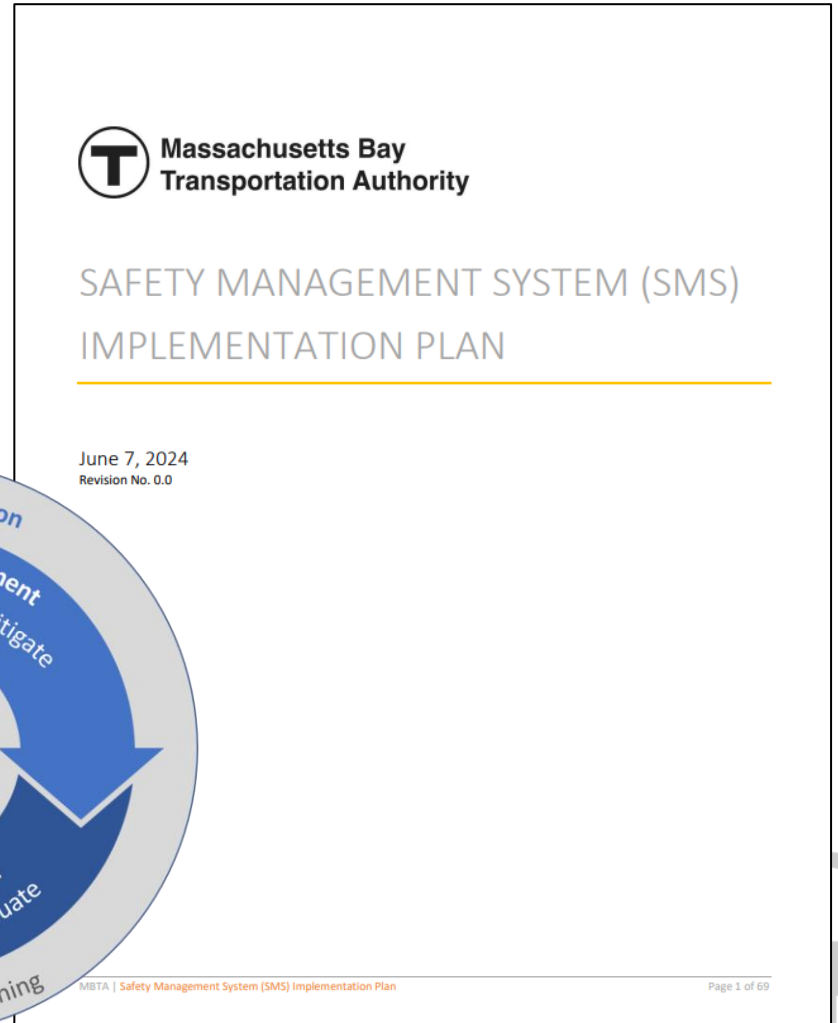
T

Massachusetts Bay
Transportation Authority

SAFETY MANAGEMENT SYSTEM (SMS) IMPLEMENTATION PLAN

June 7, 2024
Revision No. 0.0

on

ment

itigate

uate

ning

MBTA | Safety Management System (SMS) Implementation Plan

Page 1 of 69